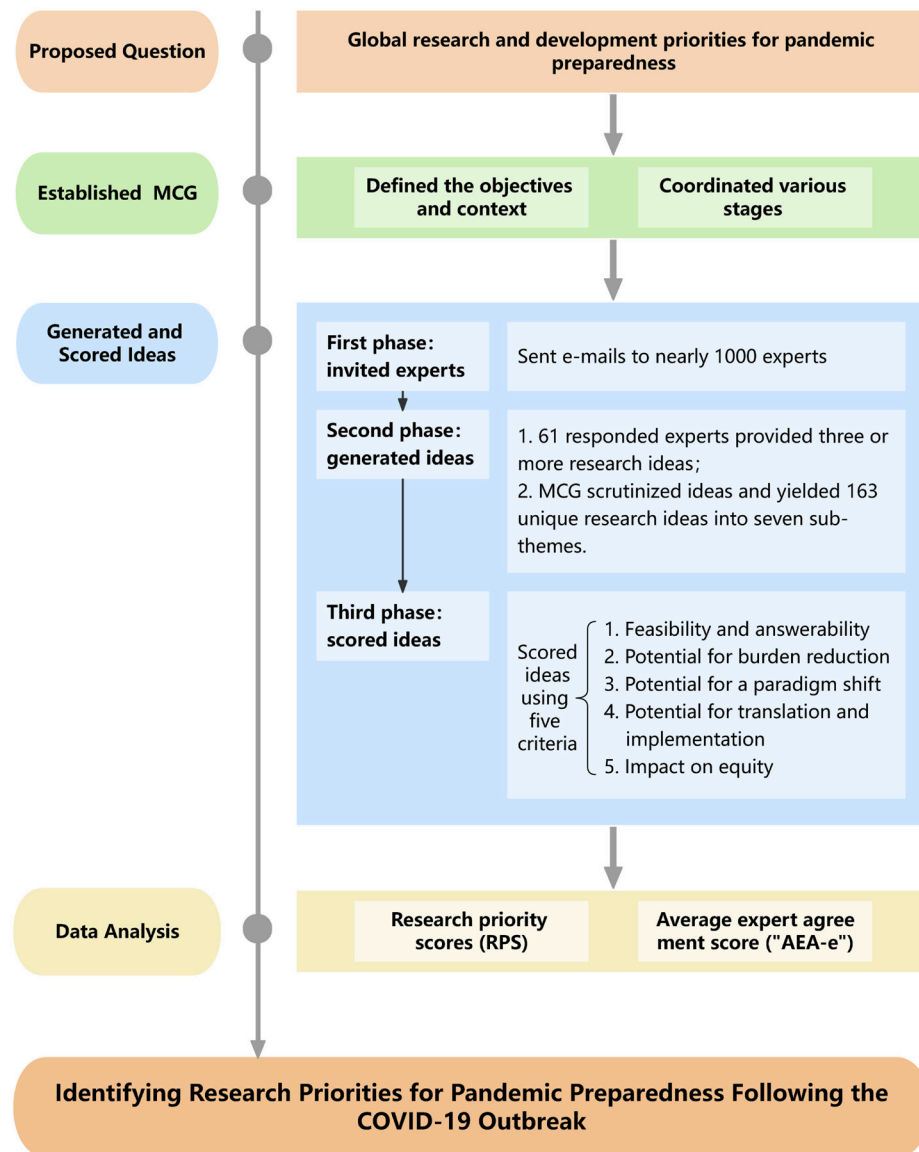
Proposed Question

Global research and development priorities for pandemic preparedness

Established MCG

Defined the objectives and context

Coordinated various stages

Generated and Scored Ideas

First phase: invited experts

Sent e-mails to nearly 1000 experts

Second phase: generated ideas

1. 61 responded experts provided three or more research ideas;
2. MCG scrutinized ideas and yielded 163 unique research ideas into seven subthemes.

Third phase: scored ideas

Scored ideas using five criteria

1. Feasibility and answerability
2. Potential for burden reduction
3. Potential for a paradigm shift
4. Potential for translation and implementation
5. Impact on equity

Data Analysis

Research priority scores (RPS)

Average expert agreement score ("AEA-e")

Identifying Research Priorities for Pandemic Preparedness Following the COVID-19 Outbreak